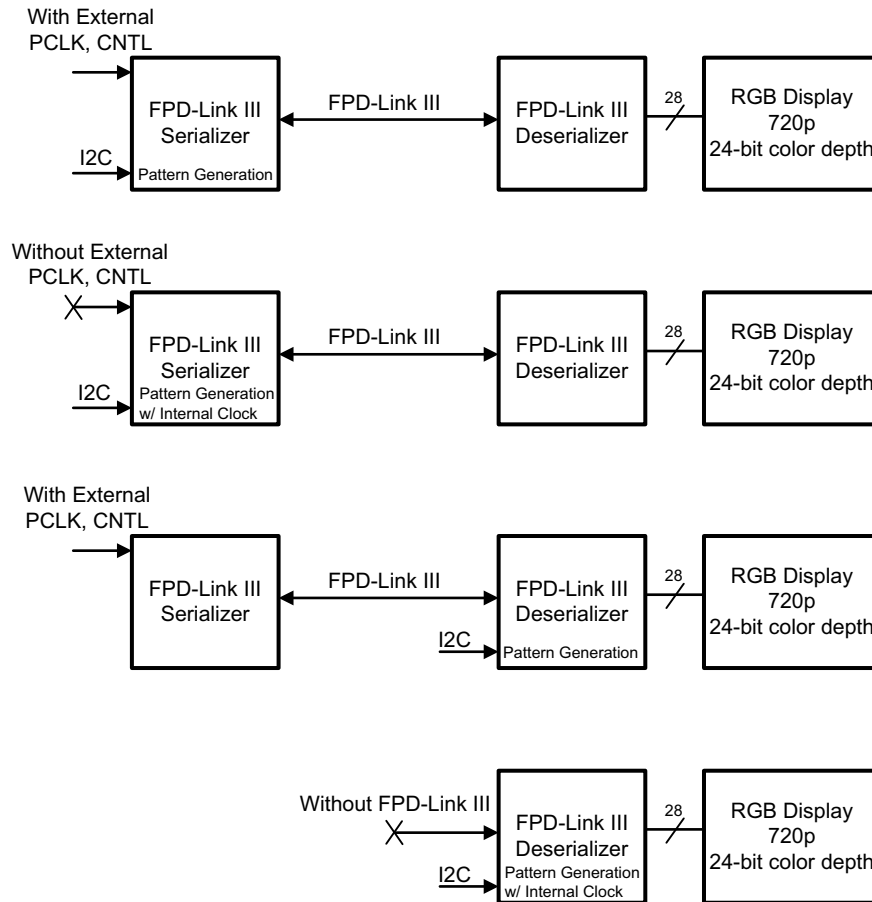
With External PCLK, CNTL

FPD-Link III Serializer

I2C

Pattern Generation

FPD-Link III

FPD-Link III Deserializer

28

RGB Display 720p 24-bit color depth

Without External PCLK, CNTL

FPD-Link III Serializer

I2C

Pattern Generation w/ Internal Clock

FPD-Link III

FPD-Link III Deserializer

28

RGB Display 720p 24-bit color depth

With External PCLK, CNTL

FPD-Link III Serializer

FPD-Link III

FPD-Link III Deserializer

I2C

Pattern Generation

28

RGB Display 720p 24-bit color depth

Without FPD-Link III

I2C

FPD-Link III Deserializer

Pattern Generation w/ Internal Clock

28

RGB Display 720p 24-bit color depth